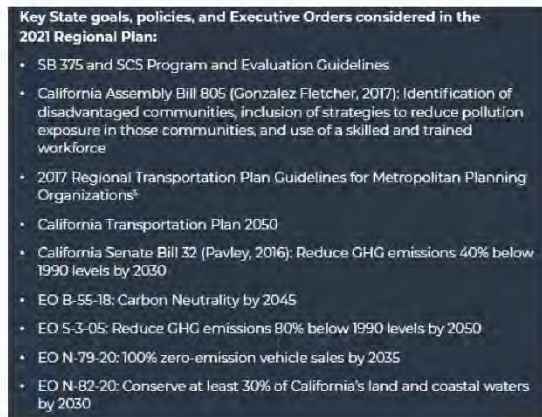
Key State goals, policies, and Executive Orders considered in the 2021 Regional Plan:

- SB 375 and SCS Program and Evaluation Guidelines
- California Assembly Bill 805 (Gonzalez Fletcher, 2017): Identification of disadvantaged communities, inclusion of strategies to reduce pollution exposure in those communities, and use of a skilled and trained workforce
- 2017 Regional Transportation Plan Guidelines for Metropolitan Planning Organizations$^{5}$
- California Transportation Plan 2050
- California Senate Bill 32 (Pavley, 2016): Reduce GHG emissions 40% below 1990 levels by 2030
- EO B-55-18: Carbon Neutrality by 2045
- EO S-3-05: Reduce GHG emissions 80% below 1990 levels by 2050
- EO N-79-20: 100% zero-emission vehicle sales by 2035
- EO N-82-20: Conserve at least 30% of California's land and coastal waters by 2030